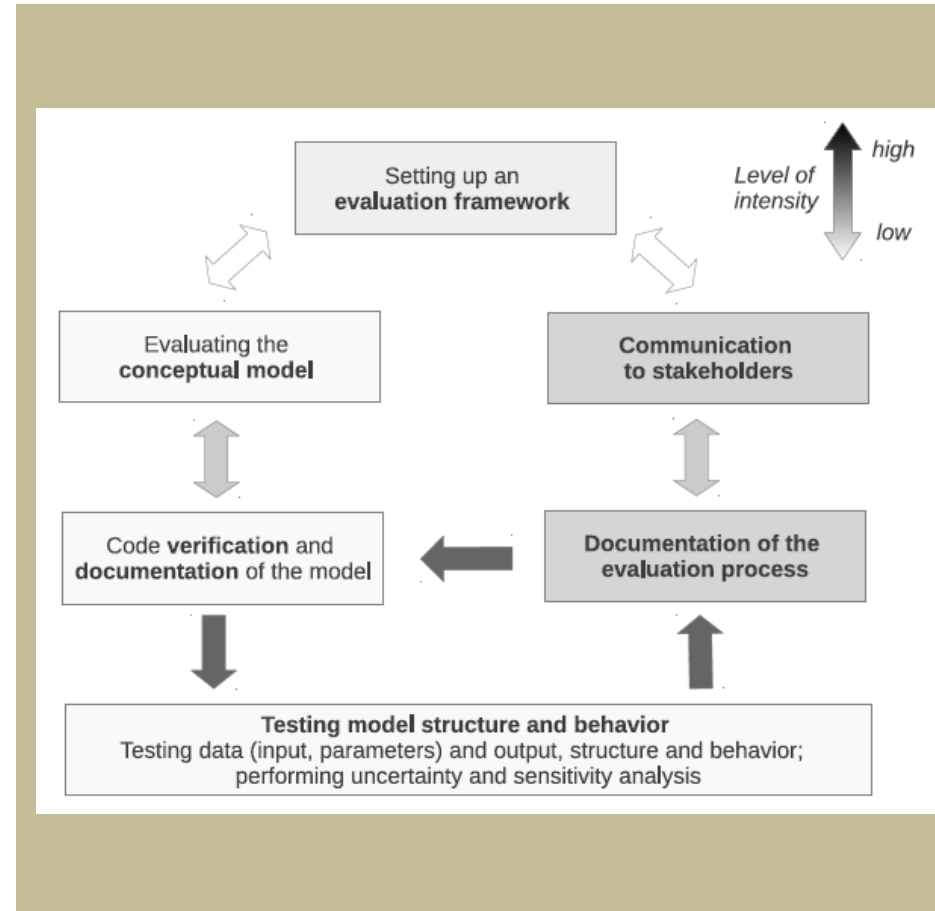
Setting up an **evaluation framework**

Level of intensity

high

low

Evaluating the **conceptual model**

**Communication to stakeholders**

Code **verification** and **documentation** of the model

**Documentation of the evaluation process**

**Testing model structure and behavior**
Testing data (input, parameters) and output, structure and behavior; performing uncertainty and sensitivity analysis